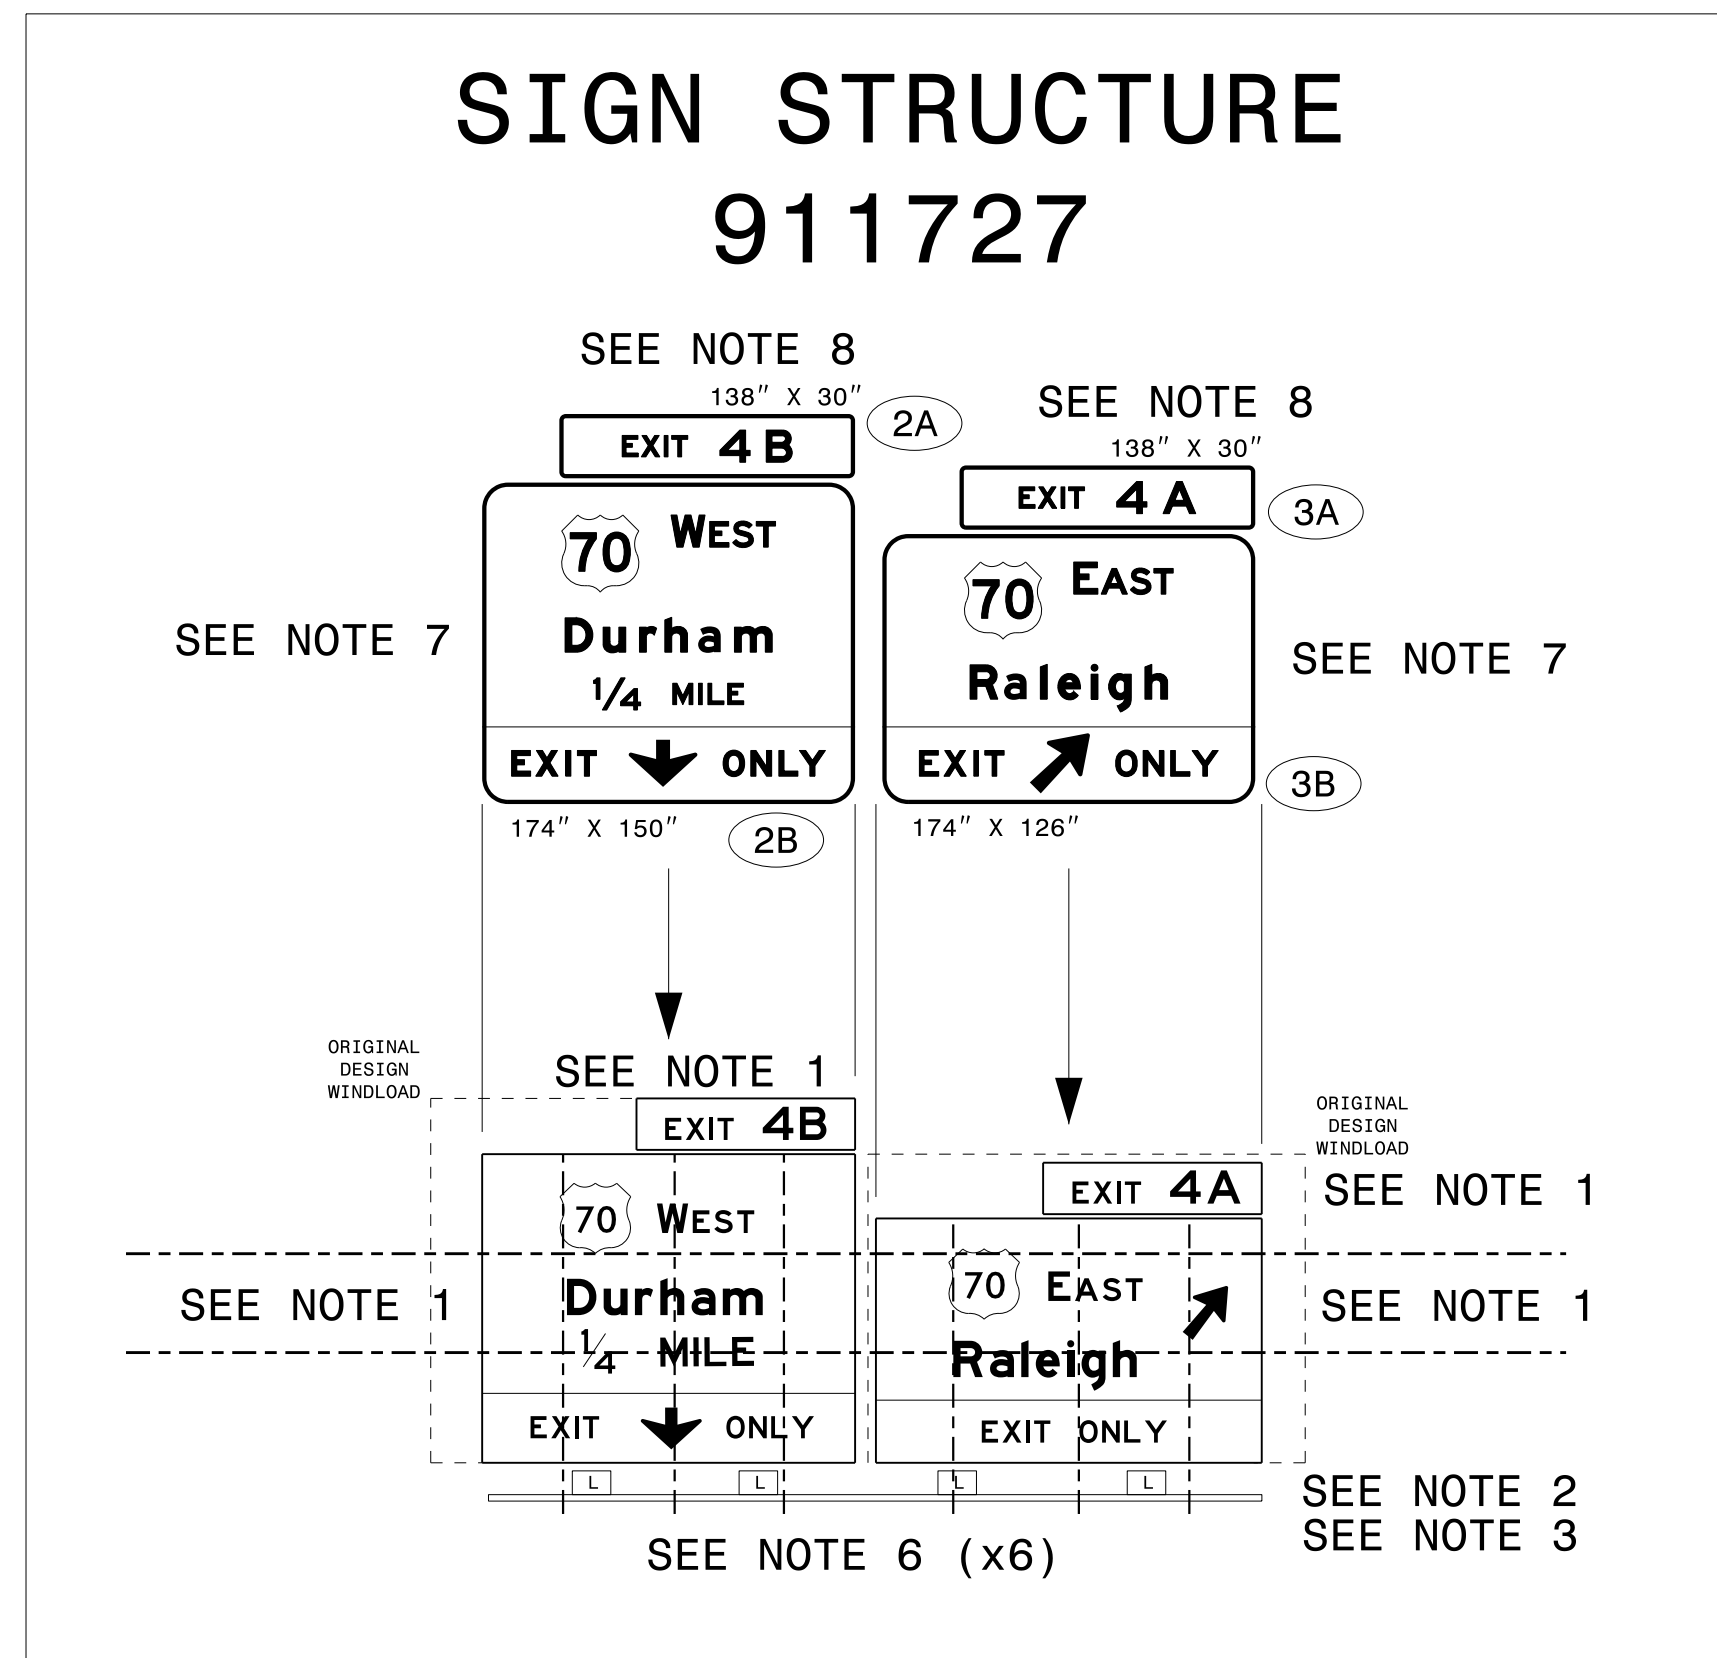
SIGN STRUCTURE
911727

SEE NOTE 8
138″ X 30″
EXIT 4 B
2A

SEE NOTE 8
138″ X 30″
EXIT 4 A
3A

SEE NOTE 7

70 WEST
Durham
$\frac{1}{4}$ MILE
EXIT ONLY

70 EAST
Raleigh
EXIT ONLY

SEE NOTE 7

3B

174″ X 150″
2B

174″ X 126″

ORIGINAL DESIGN WINDLOAD

SEE NOTE 1
EXIT 4B

ORIGINAL DESIGN WINDLOAD

EXIT 4A
SEE NOTE 1

SEE NOTE 1

70 WEST
Durham
$\frac{1}{4}$ MILE
EXIT ONLY

70 EAST
Raleigh
EXIT ONLY

SEE NOTE 1

L L L L

SEE NOTE 2
SEE NOTE 3

SEE NOTE 6 (x6)